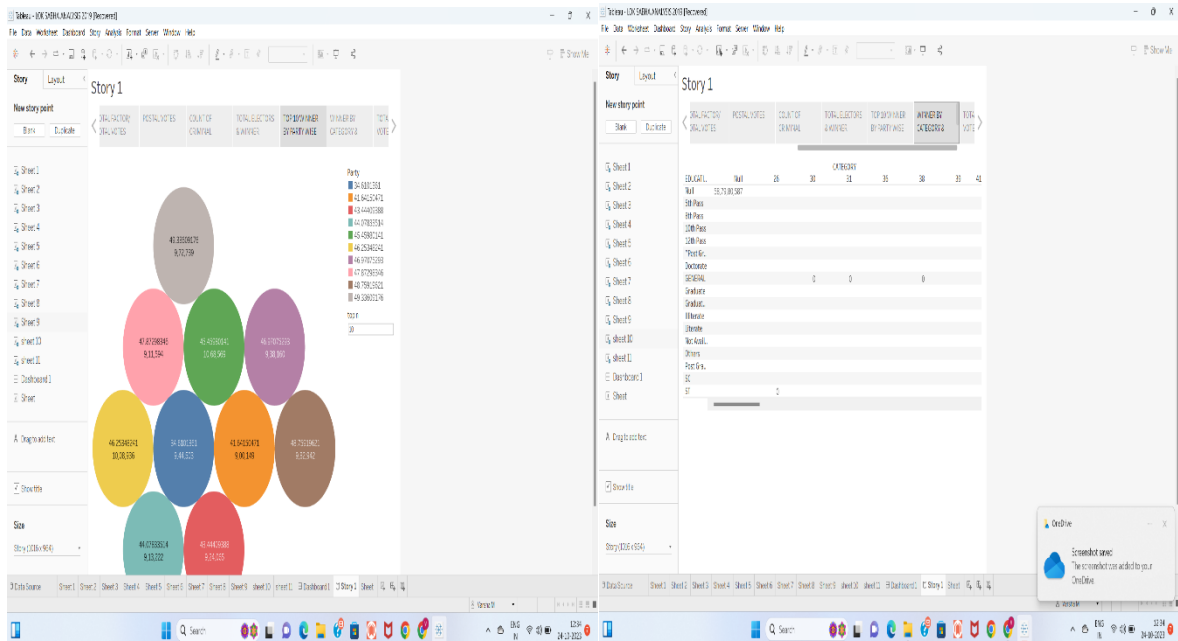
Tableau - LOK SABHA ANALYSIS 2019 [Recovered]

File Data Worksheet Dashboard Story Analysis Format Server Window Help

Show Me

Story Layout

New story point

Blank Duplicate

Sheet 1
Sheet 2
Sheet 3
Sheet 4
Sheet 5
Sheet 6
Sheet 7
Sheet 8
Sheet 9
sheet 10
sheet 11
Dashboard 1
Sheet

Drag to add text

Show title

Size

Story (1016 x 964)

Story 1

SERIAL FACTORS/ STATUSES | POSTAL VOTES | COUNT OF CRIMINAL | TOTAL ELECTORS & WINNER | TOP 10 WINNER BY PARTY WISE | WINNER BY CATEGORIES | TOTAL VOTE

Party
34.61801351
41.64150471
43.44403888
44.07833314
45.45890141
46.25343241
46.97075339
47.87298346
48.75919621
49.33609176

Top N
10

49.33609176
9,72,799

47.87298346
9,11,594

45.45890141
10,60,548

46.97075339
9,38,160

46.25343241
10,38,336

34.61801351
8,44,525

41.64150471
9,00,149

48.75919621
9,32,542

44.07833314
9,13,222

43.44403888
9,34,035

Data Source | Sheet 1 | Sheet 2 | Sheet 3 | Sheet 4 | Sheet 5 | Sheet 6 | Sheet 7 | Sheet 8 | Sheet 9 | sheet 10 | sheet 11 | Dashboard 1 | Story 1 | Sheet

Search

ENG IN 12:34 24-10-2023

Tableau - LOK SABHA ANALYSIS 2019 [Recovered]

File Data Worksheet Dashboard Story Analysis Format Server Window Help

Show Me

Story Layout

New story point

Blank Duplicate

Sheet 1
Sheet 2
Sheet 3
Sheet 4
Sheet 5
Sheet 6
Sheet 7
Sheet 8
Sheet 9
sheet 10
sheet 11
Dashboard 1
Sheet

Drag to add text

Show title

Size

Story (1016 x 964)

Story 1

SERIAL FACTORS/ STATUSES | POSTAL VOTES | COUNT OF CRIMINAL | TOTAL ELECTORS & WINNER | TOP 10 WINNER BY PARTY WISE | WINNER BY CATEGORIES | TOTAL VOTE

CATEGORY

| EDUCATI.. | Null | 26 | 30 | 31 | 35 | 38 | 39 | 41 |
|---|---|---|---|---|---|---|---|---|
| Null | 58,70,90,987 | | | | | | | |
| 8th Pass | | | | | | | | |
| 5th Pass | | | | | | | | |
| 10th Pass | | | | | | | | |
| 12th Pass | | | | | | | | |
| "Post Gr.. | | | | | | | | |
| Doctorate | | | | | | | | |
| GENERAL | | | 0 | 0 | | 0 | | |
| Graduate | | | | | | | | |
| Graduat.. | | | | | | | | |
| Illiterate | | | | | | | | |
| Literate | | | | | | | | |
| Not Avail.. | | | | | | | | |
| Others | | | | | | | | |
| Post Gra.. | | | | | | | | |
| SC | | | | | | | | |
| ST | | 0 | | | | | | |

OneDrive

Screenshot saved

The screenshot was added to your OneDrive.

Data Source | Sheet 1 | Sheet 2 | Sheet 3 | Sheet 4 | Sheet 5 | Sheet 6 | Sheet 7 | Sheet 8 | Sheet 9 | sheet 10 | sheet 11 | Dashboard 1 | Story 1 | Sheet

Search

ENG IN 12:34 24-10-2023